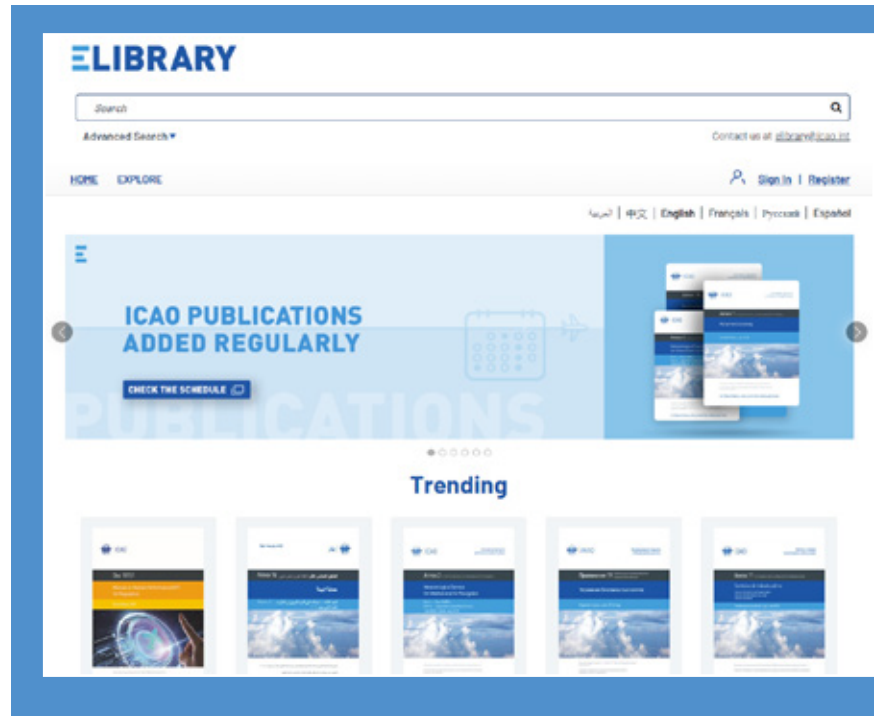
ELIBRARY

Search

Advanced Search ▾

Contact us at elibrary@icao.int

HOME EXPLORE

Sign In | Register

العربية | 中文 | English | Français | Русский | Español

ICAO PUBLICATIONS ADDED REGULARLY

CHECK THE SCHEDULE

PUBLICATIONS

Trending